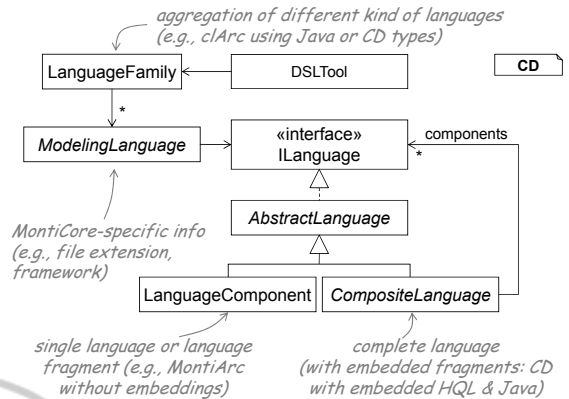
aggregation of different kind of languages (e.g., clArc using Java or CD types)

LanguageFamily

DSLTool

CD

*

ModelingLanguage

«interface» ILanguage

components

*

AbstractLanguage

MontiCore-specific info (e.g., file extension, framework)

LanguageComponent

CompositeLanguage

single language or language fragment (e.g., MontiArc without embeddings)

complete language (with embedded fragments: CD with embedded HQL & Java)